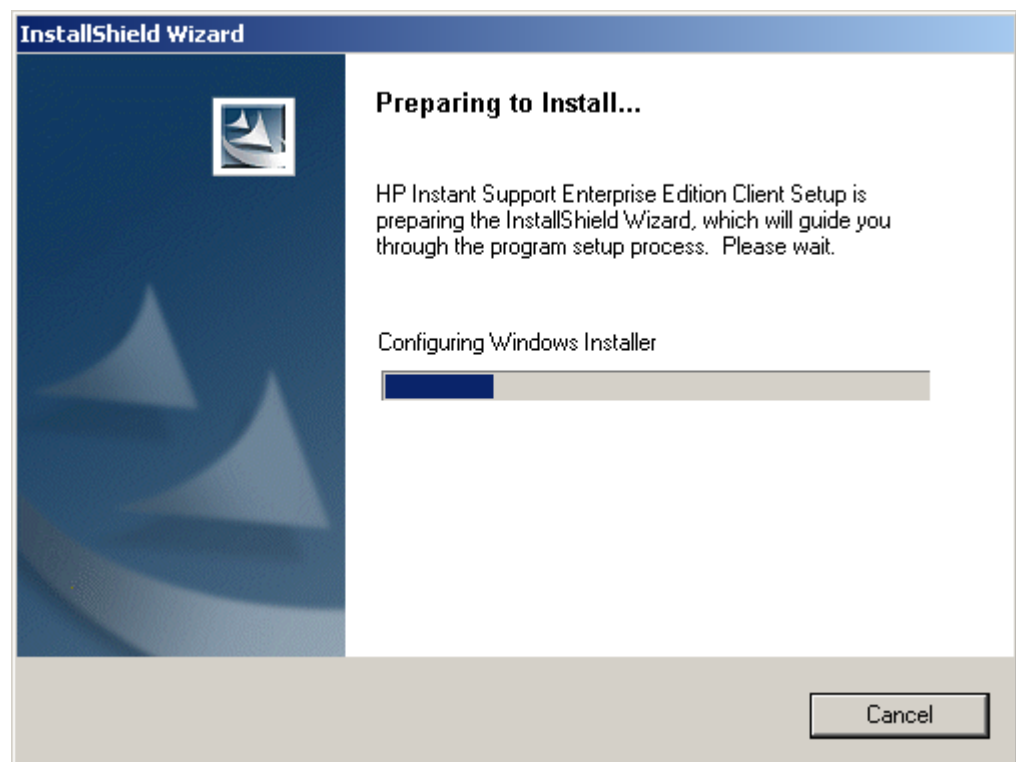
InstallShield Wizard

Preparing to Install...

HP Instant Support Enterprise Edition Client Setup is preparing the InstallShield Wizard, which will guide you through the program setup process. Please wait.

Configuring Windows Installer

Cancel